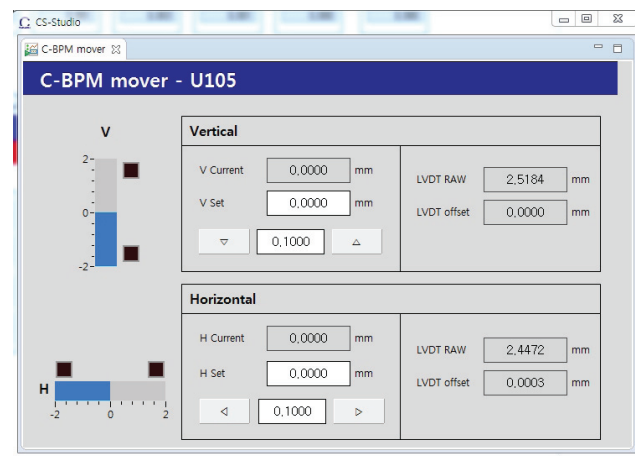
CS-Studio

C-BPM mover

C-BPM mover - U105

V

2
0
-2

Vertical

V Current 0,0000 mm
V Set 0,0000 mm
▽ 0,1000 △

LVDT RAW 2,5184 mm
LVDT offset 0,0000 mm

Horizontal

H Current 0,0000 mm
H Set 0,0000 mm
◁ 0,1000 ▷

LVDT RAW 2,4472 mm
LVDT offset 0,0003 mm

H

-2 0 2